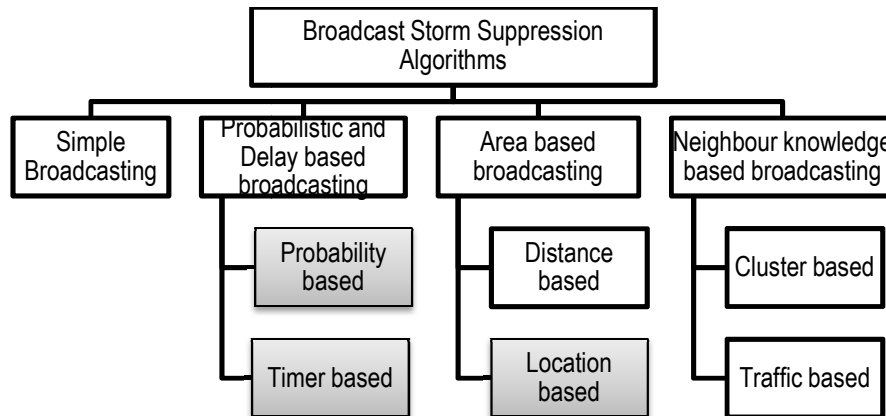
Broadcast Storm Suppression Algorithms

Simple Broadcasting

Probabilistic and Delay based broadcasting

Probability based

Timer based

Area based broadcasting

Distance based

Location based

Neighbour knowledge based broadcasting

Cluster based

Traffic based